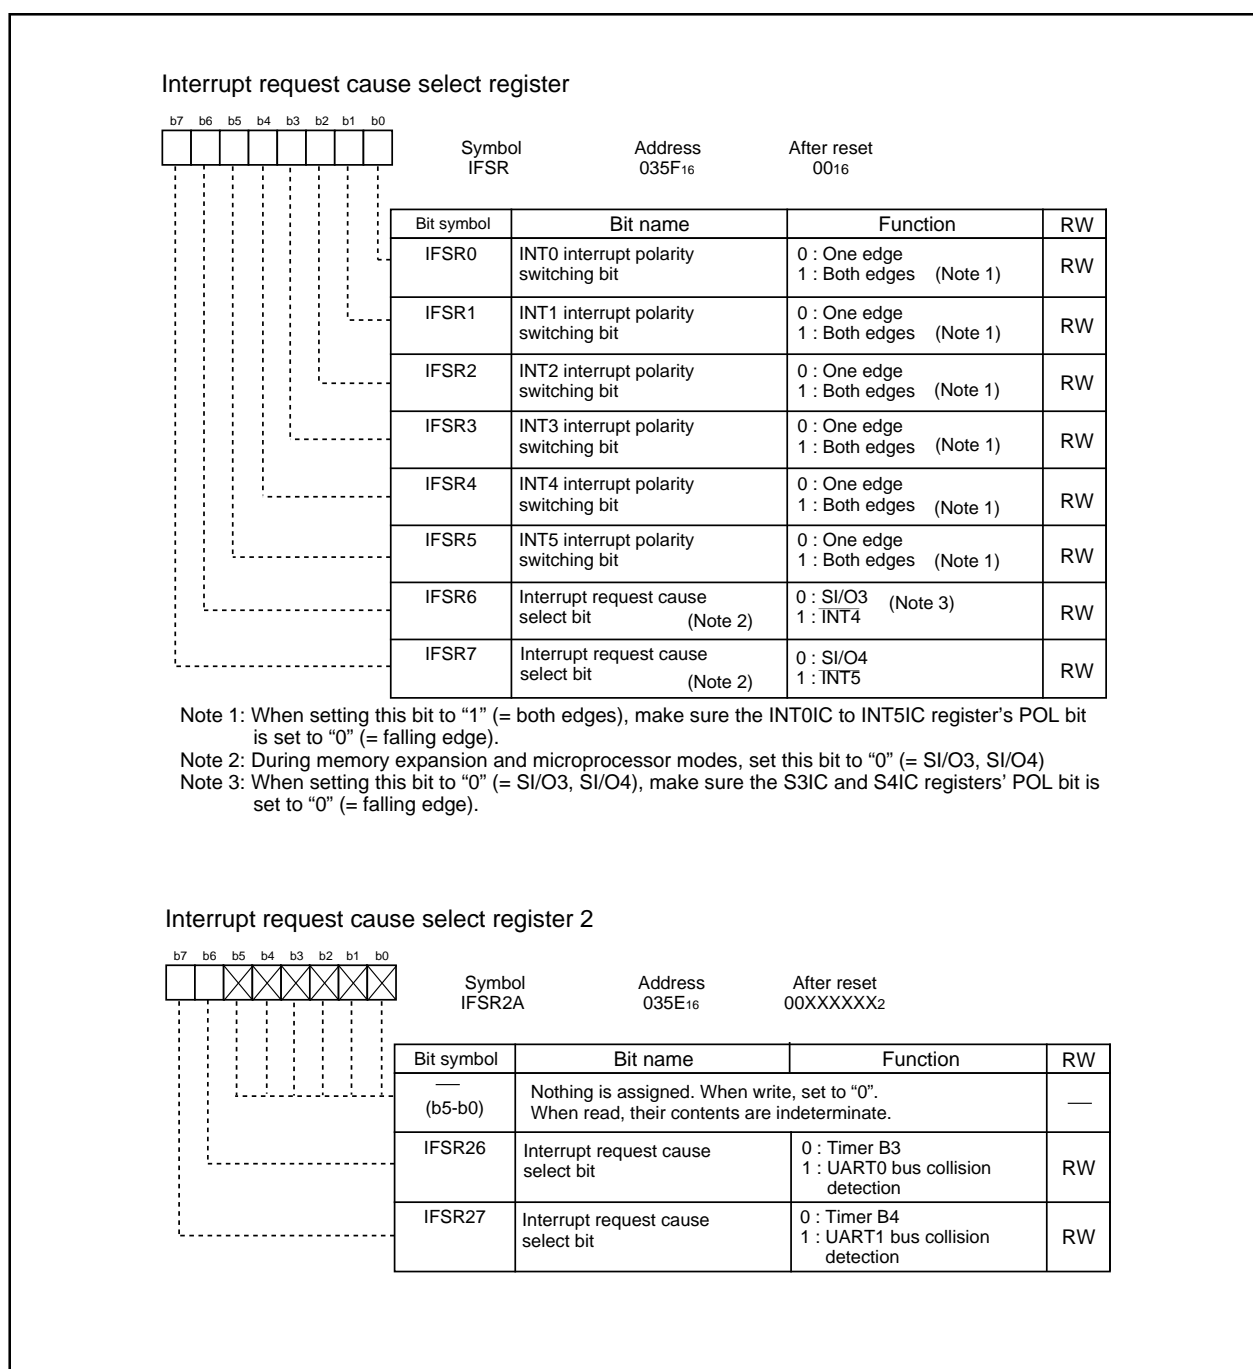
Interrupt request cause select register

b7 b6 b5 b4 b3 b2 b1 b0

Symbol IFSR

Address $035F_{16}$

After reset $00_{16}$

| Bit symbol | Bit name | Function | RW |
|---|---|---|---|
| IFSR0 | INT0 interrupt polarity switching bit | 0 : One edge 1 : Both edges (Note 1) | RW |
| IFSR1 | INT1 interrupt polarity switching bit | 0 : One edge 1 : Both edges (Note 1) | RW |
| IFSR2 | INT2 interrupt polarity switching bit | 0 : One edge 1 : Both edges (Note 1) | RW |
| IFSR3 | INT3 interrupt polarity switching bit | 0 : One edge 1 : Both edges (Note 1) | RW |
| IFSR4 | INT4 interrupt polarity switching bit | 0 : One edge 1 : Both edges (Note 1) | RW |
| IFSR5 | INT5 interrupt polarity switching bit | 0 : One edge 1 : Both edges (Note 1) | RW |
| IFSR6 | Interrupt request cause select bit (Note 2) | 0 : SI/O3 (Note 3) 1 : $\overline{INT4}$ | RW |
| IFSR7 | Interrupt request cause select bit (Note 2) | 0 : SI/O4 1 : $\overline{INT5}$ | RW |

Note 1: When setting this bit to “1” (= both edges), make sure the INT0IC to INT5IC register’s POL bit is set to “0” (= falling edge).
Note 2: During memory expansion and microprocessor modes, set this bit to “0” (= SI/O3, SI/O4)
Note 3: When setting this bit to “0” (= SI/O3, SI/O4), make sure the S3IC and S4IC registers’ POL bit is set to “0” (= falling edge).

Interrupt request cause select register 2

b7 b6 b5 b4 b3 b2 b1 b0

Symbol IFSR2A

Address $035E_{16}$

After reset $00XXXXXX_2$

| Bit symbol | Bit name | Function | RW |
|---|---|---|---|
| — (b5-b0) | Nothing is assigned. When write, set to “0”. When read, their contents are indeterminate. | | — |
| IFSR26 | Interrupt request cause select bit | 0 : Timer B3 1 : UART0 bus collision detection | RW |
| IFSR27 | Interrupt request cause select bit | 0 : Timer B4 1 : UART1 bus collision detection | RW |